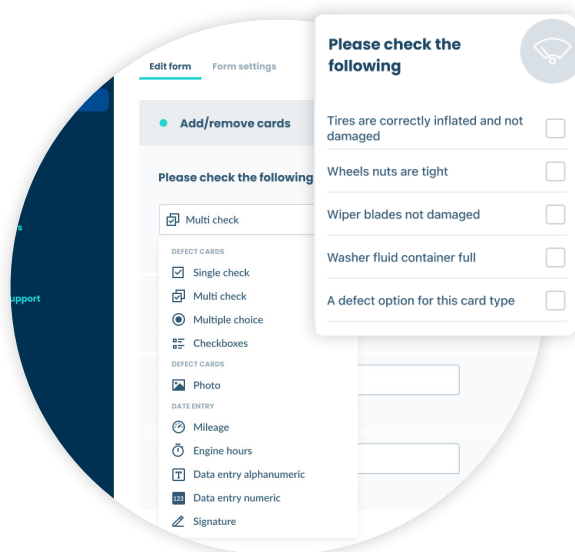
Edit form
Form settings

s

upport

Add/remove cards

Please check the following

Multi check

DEFECT CARDS
Single check
Multi check
Multiple choice
Checkboxes
DEFECT CARDS
Photo
DATE ENTRY
Mileage
Engine hours
Data entry alphanumeric
123 Data entry numeric
Signature

Please check the following

Tires are correctly inflated and not damaged
Wheels nuts are tight
Wiper blades not damaged
Washer fluid container full
A defect option for this card type